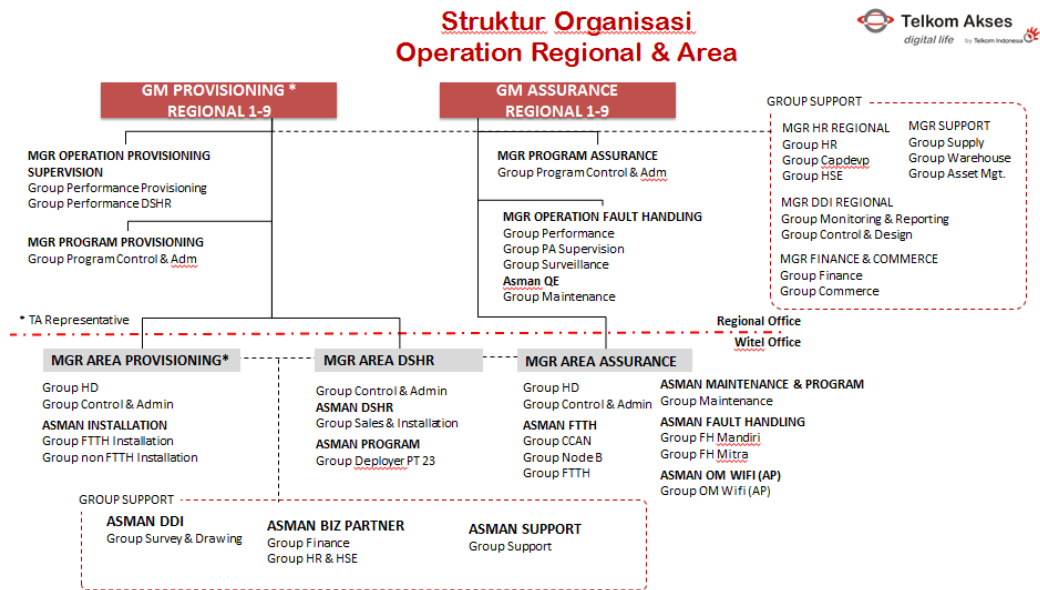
Struktur Organisasi
Operation Regional & Area

Telkom Akses
digital life by Telkom Indonesia

GM PROVISIONING *
REGIONAL 1-9

GM ASSURANCE
REGIONAL 1-9

MGR OPERATION PROVISIONING SUPERVISION
Group Performance Provisioning
Group Performance DSHR

MGR PROGRAM PROVISIONING
Group Program Control & Adm

MGR PROGRAM ASSURANCE
Group Program Control & Adm

MGR OPERATION FAULT HANDLING
Group Performance
Group PA Supervision
Group Surveillance
Asman QE
Group Maintenance

GROUP SUPPORT
MGR HR REGIONAL
Group HR
Group Capdevp
Group HSE

MGR SUPPORT
Group Supply
Group Warehouse
Group Asset Mgt.

MGR DDI REGIONAL
Group Monitoring & Reporting
Group Control & Design

MGR FINANCE & COMMERCE
Group Finance
Group Commerce

* TA Representative

Regional Office
Witel Office

MGR AREA PROVISIONING*
Group HD
Group Control & Admin
ASMAN INSTALLATION
Group FTTH Installation
Group non FTTH Installation

MGR AREA DSHR
Group Control & Admin
ASMAN DSHR
Group Sales & Installation
ASMAN PROGRAM
Group Deployer PT 23

MGR AREA ASSURANCE
Group HD
Group Control & Admin
ASMAN FTTH
Group CCAN
Group Node B
Group FTTH

ASMAN MAINTENANCE & PROGRAM
Group Maintenance
ASMAN FAULT HANDLING
Group FH Mandiri
Group FH Mitra
ASMAN OM WIFI (AP)
Group OM Wifi (AP)

GROUP SUPPORT
ASMAN DDI
Group Survey & Drawing

ASMAN BIZ PARTNER
Group Finance
Group HR & HSE

ASMAN SUPPORT
Group Support